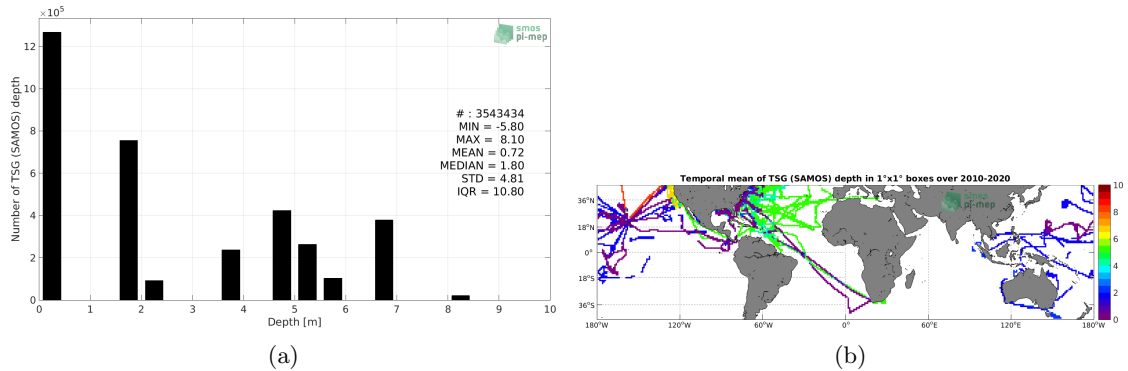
$\times10^5$
12
10
8
6
4
2
0
Number of TSG (SAMOS) depth
smos
pi-mep
# : 3543434
MIN = -5.80
MAX = 8.10
MEAN = 0.72
MEDIAN = 1.80
STD = 4.81
IQR = 10.80
0 1 2 3 4 5 6 7 8 9 10
Depth [m]
(a)

Temporal mean of TSG (SAMOS) depth in 1°x1° boxes over 2010-2020
smos
pi-mep
36°N
18°N
0°
18°S
36°S
180°W 120°W 60°W 0° 60°E 120°E 180°W
10
8
6
4
2
0
(b)